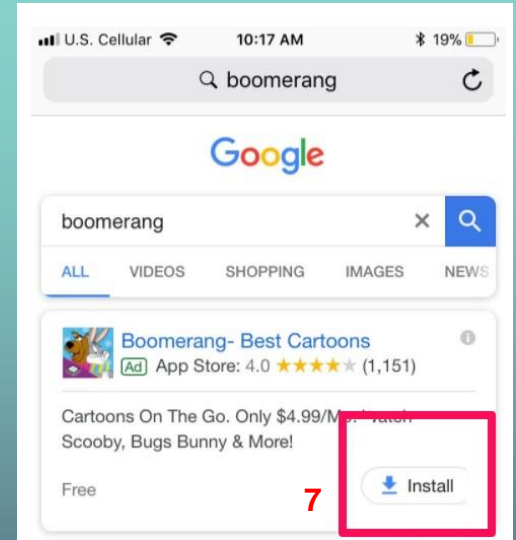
U.S. Cellular 10:17 AM 19%

boomerang

Google

boomerang

ALL VIDEOS SHOPPING IMAGES NEWS

Boomerang- Best Cartoons
Ad App Store: 4.0 ★★★★★ (1,151)

Cartoons On The Go. Only $4.99/M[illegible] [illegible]atch Scooby, Bugs Bunny & More!

Free

7

Install